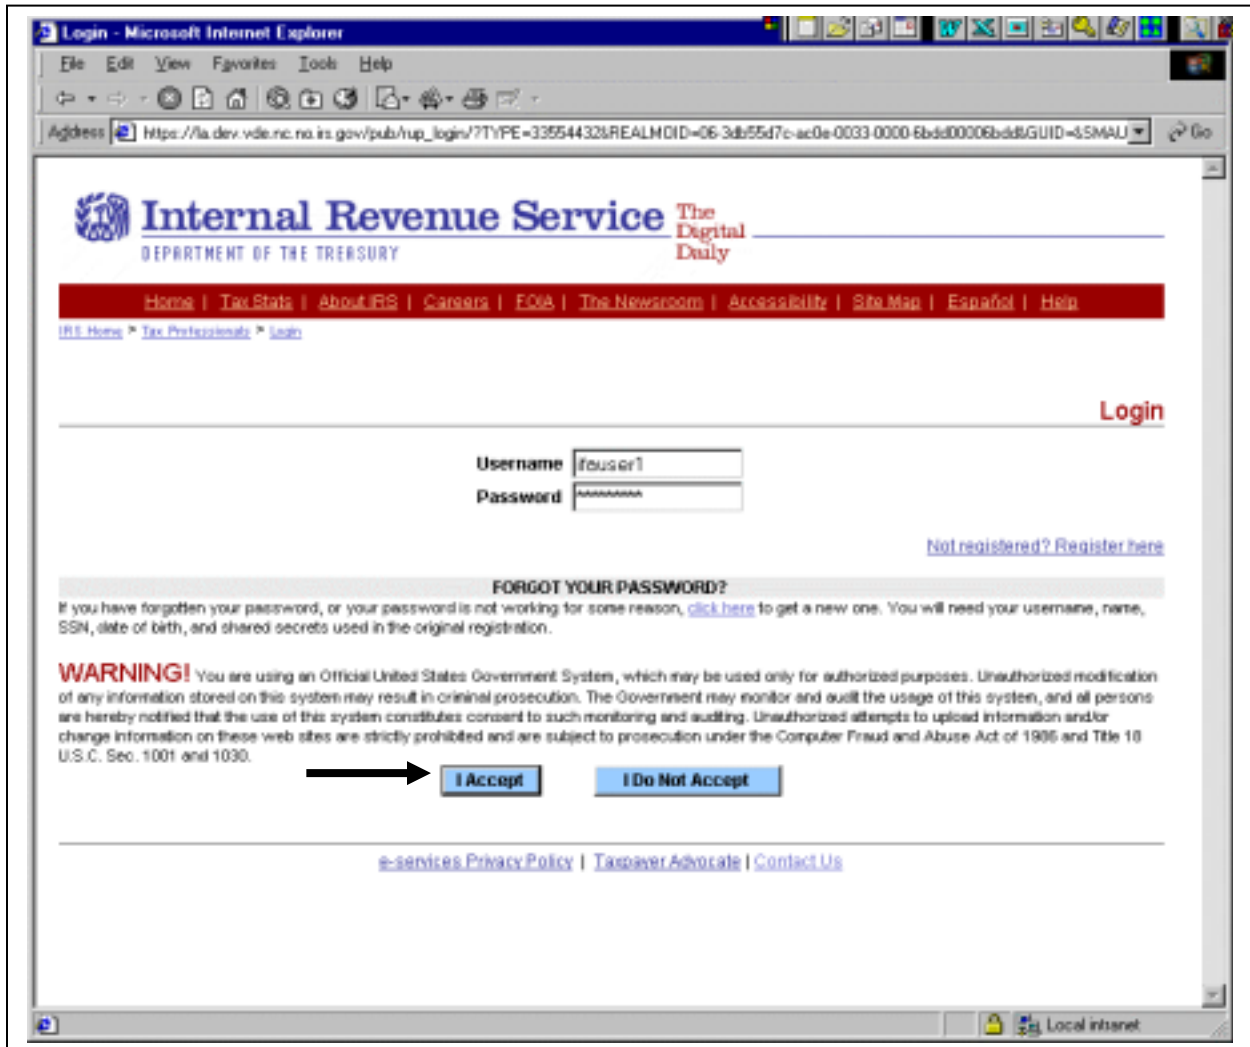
Login - Microsoft Internet Explorer

File Edit View Favorites Tools Help

Address https://la.dev.vde.nc.na.irs.gov/pub/rup_login/?TYPE=33554432&REALMOID=06-3db55d7c-ac0e-0033-0000-6bdd00006bdd&GUID=&SMAU Go

Internal Revenue Service
DEPARTMENT OF THE TREASURY
The Digital Daily

Home | Tax Stats | About IRS | Careers | FOIA | The Newsroom | Accessibility | Site Map | Español | Help

IRS Home > Tax Professionals > Login

Login

Username ifeuser1
Password **********

Not registered? Register here

FORGOT YOUR PASSWORD?
If you have forgotten your password, or your password is not working for some reason, click here to get a new one. You will need your username, name, SSN, date of birth, and shared secrets used in the original registration.

WARNING! You are using an Official United States Government System, which may be used only for authorized purposes. Unauthorized modification of any information stored on this system may result in criminal prosecution. The Government may monitor and audit the usage of this system, and all persons are hereby notified that the use of this system constitutes consent to such monitoring and auditing. Unauthorized attempts to upload information and/or change information on these web sites are strictly prohibited and are subject to prosecution under the Computer Fraud and Abuse Act of 1986 and Title 18 U.S.C. Sec. 1001 and 1030.

I Accept I Do Not Accept

e-services Privacy Policy | Taxpayer Advocate | Contact Us

Local intranet